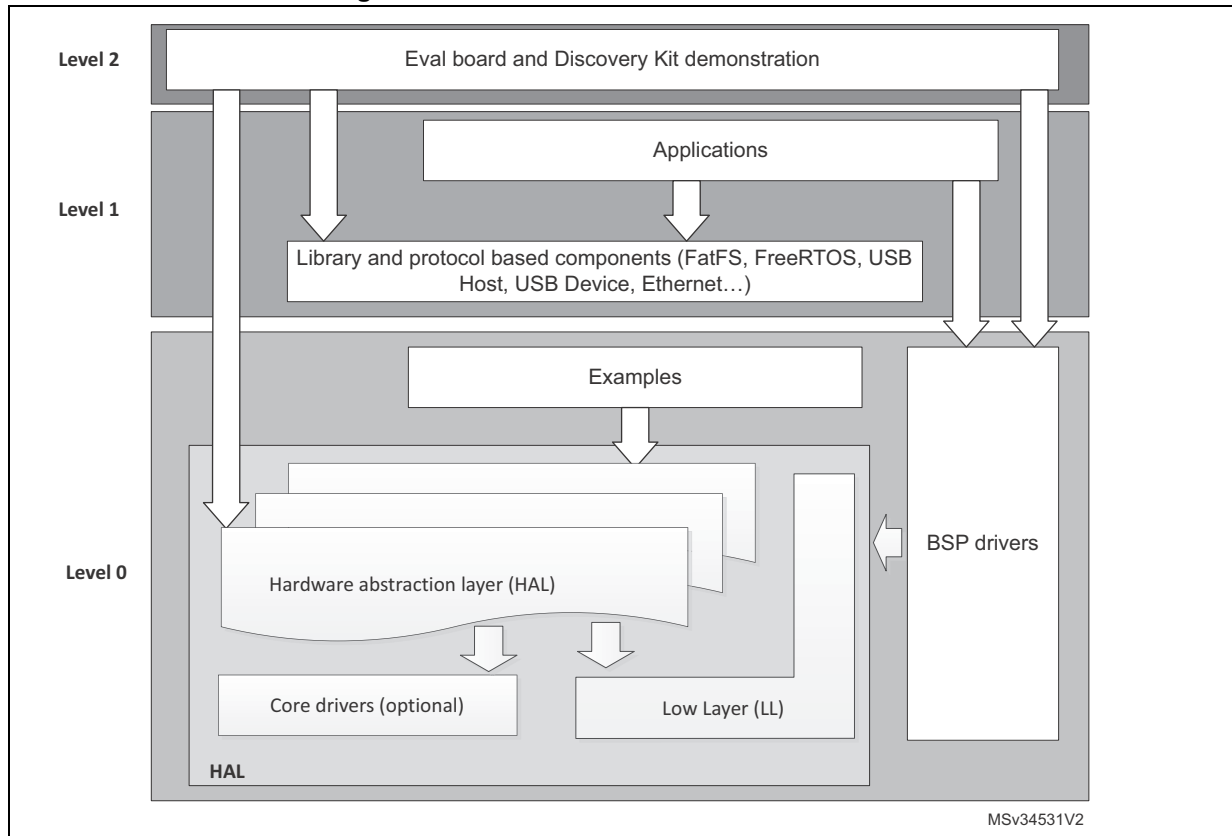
Level 2

Eval board and Discovery Kit demonstration

Level 1

Applications

Library and protocol based components (FatFS, FreeRTOS, USB Host, USB Device, Ethernet…)

Level 0

Examples

BSP drivers

Hardware abstraction layer (HAL)

Core drivers (optional)

Low Layer (LL)

HAL

MSv34531V2